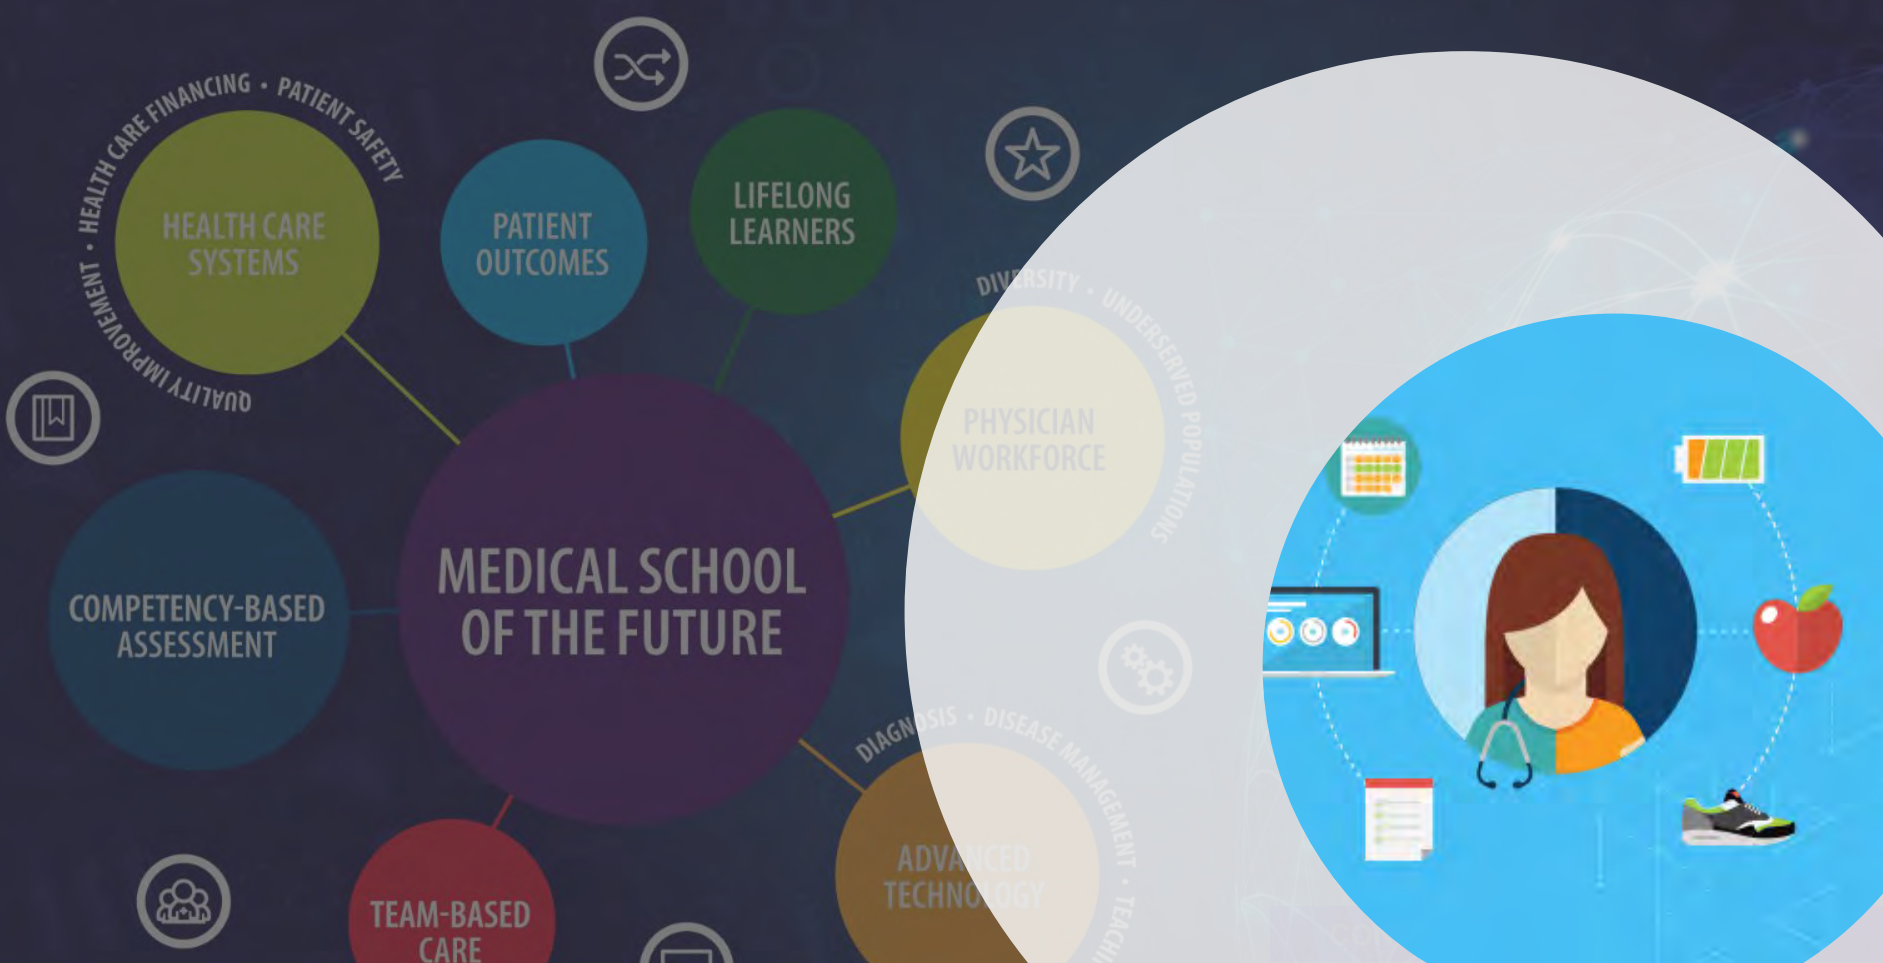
HEALTH CARE FINANCING • PATIENT SAFETY

QUALITY IMPROVEMENT •

HEALTH CARE SYSTEMS

PATIENT OUTCOMES

LIFELONG LEARNERS

DIVERSITY • UNDERSERVED POPULATIONS

PHYSICIAN WORKFORCE

COMPETENCY-BASED ASSESSMENT

MEDICAL SCHOOL OF THE FUTURE

DIAGNOSIS • DISEASE MANAGEMENT • TEACHI

ADVANCED TECHNOLOGY

TEAM-BASED CARE